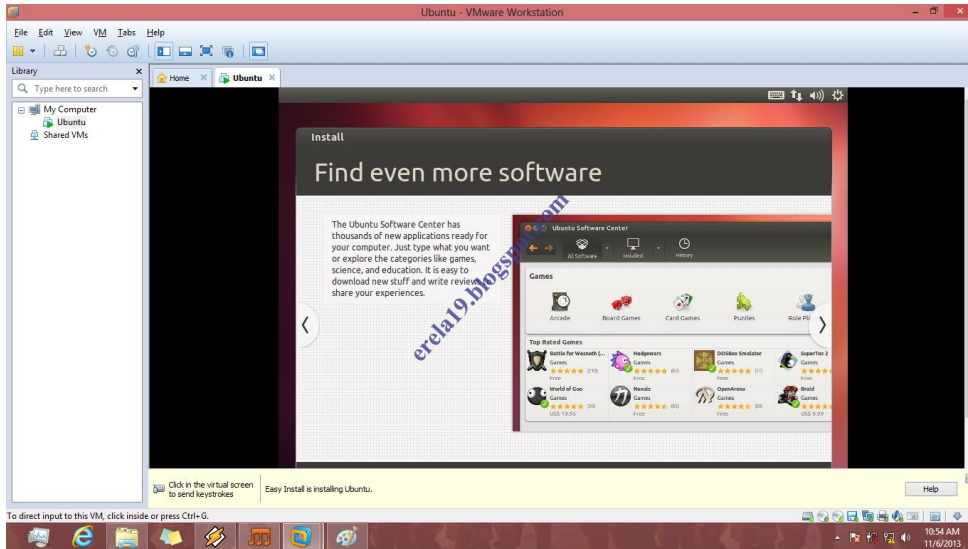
Ubuntu - VMware Workstation

File Edit View VM Tabs Help

Library

Type here to search

My Computer
Ubuntu
Shared VMs

Home
Ubuntu

Install

Find even more software

The Ubuntu Software Center has thousands of new applications ready for your computer. Just type what you want or explore the categories like games, science, and education. It is easy to download new stuff and write reviews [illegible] share your experiences.

erela19.blogspot.com

Ubuntu Software Center

All Software
Installed
History

Games

Arcade
Board Games
Card Games
Puzzles
Role Pla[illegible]

Top Rated Games

Battle for Wesnoth (...
Games
Free

Hedgewars
Games
Free

DOSBox Emulator
Games
Free

SuperTux 2
Games
Free

World of Goo
Games
US$ 19.95

Neverball
Games
Free

OpenArena
Games
Free

Braid
Games
US$ 9.99

Click in the virtual screen to send keystrokes

Easy Install is installing Ubuntu.

Help

To direct input to this VM, click inside or press Ctrl+G.

10:54 AM
11/6/2013